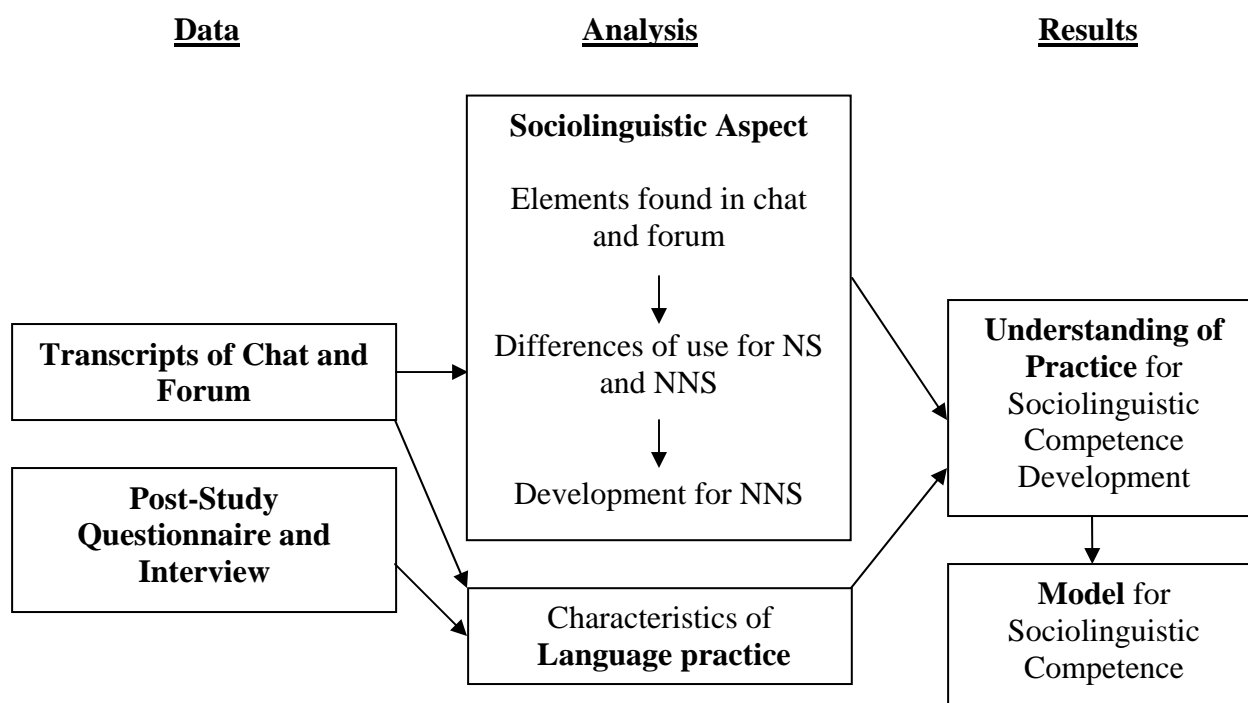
Data

Analysis

Results

Transcripts of Chat and Forum

Post-Study Questionnaire and Interview

Sociolinguistic Aspect

Elements found in chat and forum

Differences of use for NS and NNS

Development for NNS

Characteristics of Language practice

Understanding of Practice for Sociolinguistic Competence Development

Model for Sociolinguistic Competence